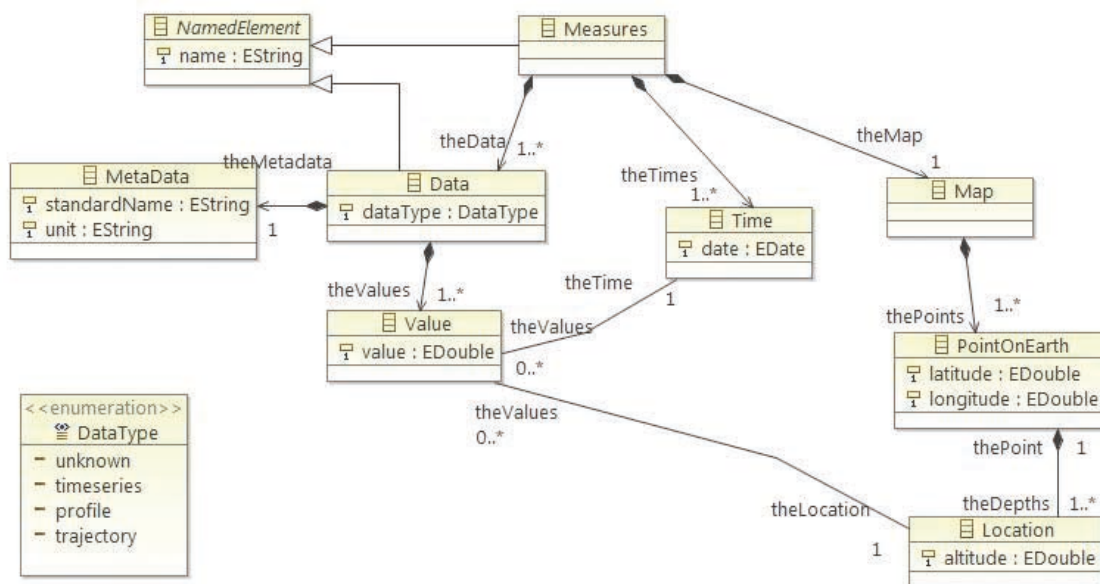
NamedElement
name : EString

Measures

theData
1..*

theMap
1

theTimes
1..*

theMetadata

MetaData
standardName : EString
unit : EString

1

Data
dataType : DataType

Time
date : EDate

Map

theTime
1

theValues
1..*

Value
value : EDouble

theValues
0..*

thePoints
1..*

PointOnEarth
latitude : EDouble
longitude : EDouble

<<enumeration>>
DataType
unknown
timeseries
profile
trajectory

theValues
0..*

thePoint
1

theDepths
1..*

theLocation
1

Location
altitude : EDouble